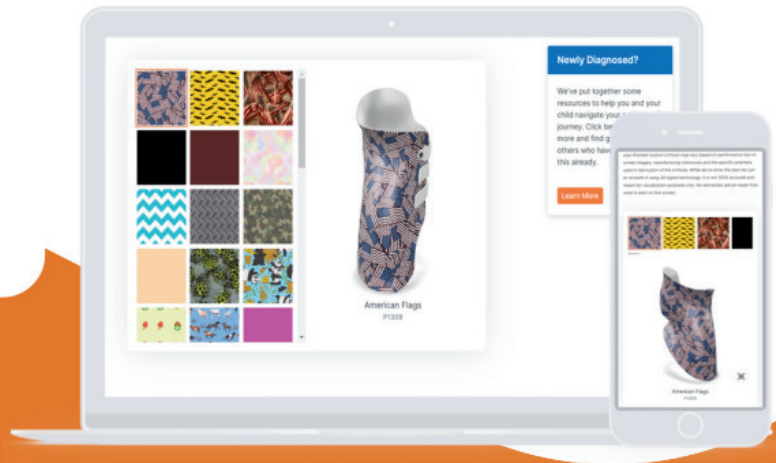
American Flags
P1309

Newly Diagnosed?

We've put together some resources to help you and your child navigate your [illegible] journey. Click be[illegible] more and find g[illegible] others who hav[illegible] this already.

Learn More

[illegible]

American Flags
P1309